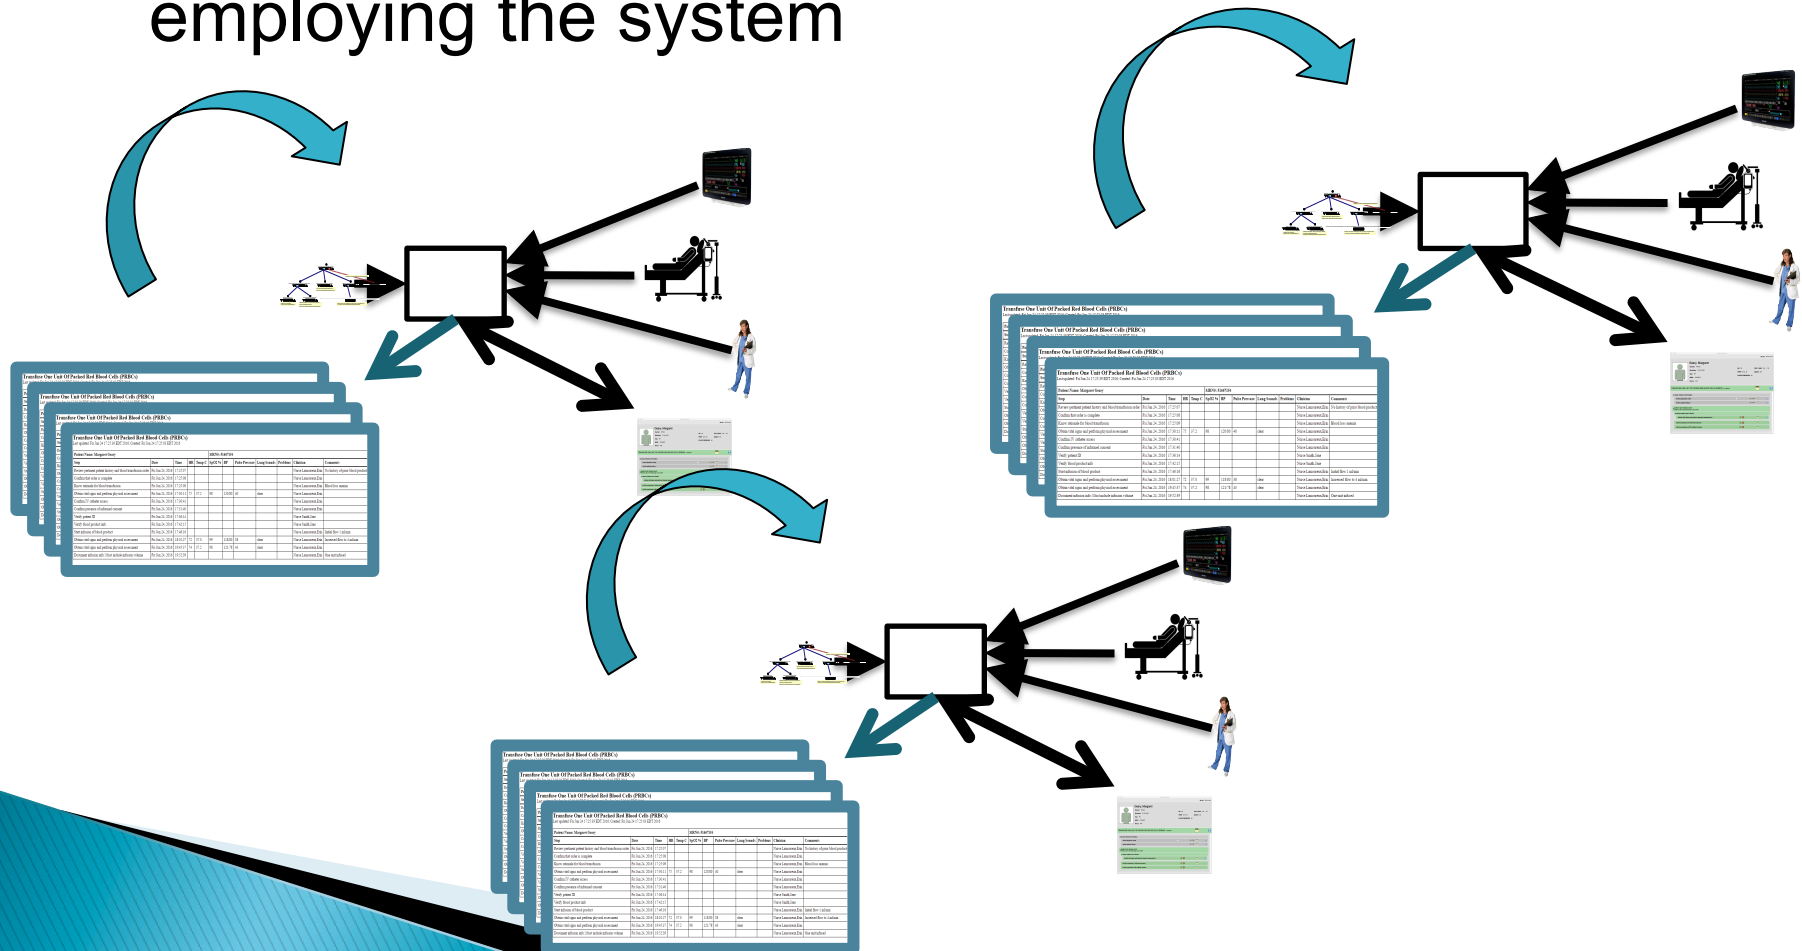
employing the system

Transfuse One Unit Of Packed Red Blood Cells (PRBCs)

Transfuse One Unit Of Packed Red Blood Cells (PRBCs)

Transfuse One Unit Of Packed Red Blood Cells (PRBCs)

Transfuse One Unit Of Packed Red Blood Cells (PRBCs)

Transfuse One Unit Of Packed Red Blood Cells (PRBCs)

Transfuse One Unit Of Packed Red Blood Cells (PRBCs)

Transfuse One Unit Of Packed Red Blood Cells (PRBCs)

Transfuse One Unit Of Packed Red Blood Cells (PRBCs)

Transfuse One Unit Of Packed Red Blood Cells (PRBCs)

Transfuse One Unit Of Packed Red Blood Cells (PRBCs)

Transfuse One Unit Of Packed Red Blood Cells (PRBCs)

Transfuse One Unit Of Packed Red Blood Cells (PRBCs)

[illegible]